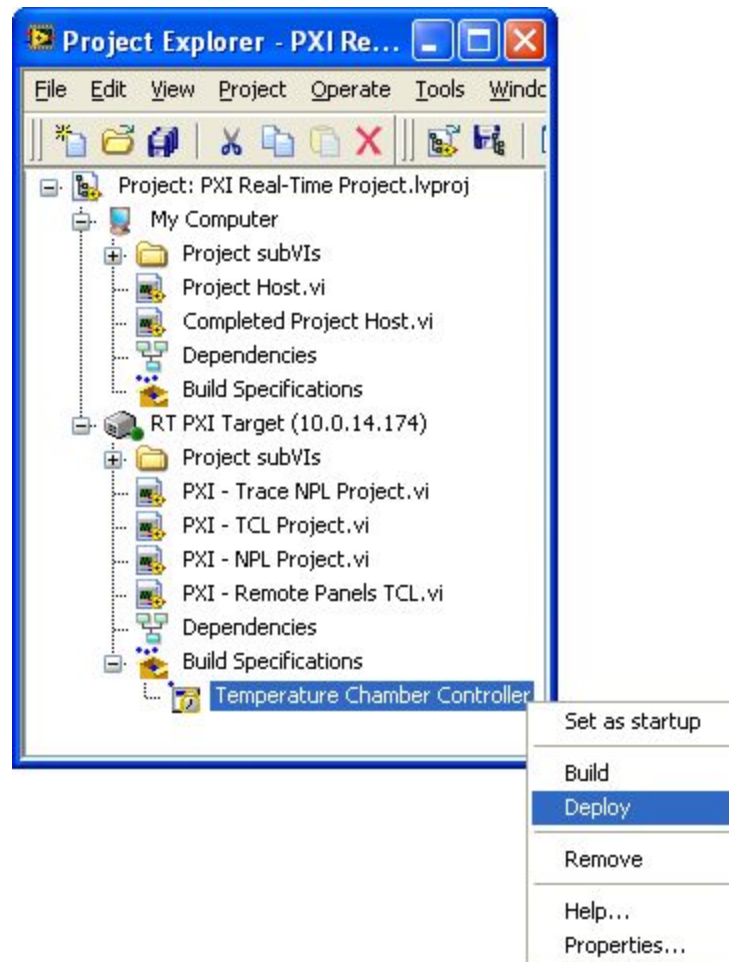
Project Explorer - PXI Re...

File Edit View Project Operate Tools Windc

Project: PXI Real-Time Project.lvproj
My Computer
Project subVIs
Project Host.vi
Completed Project Host.vi
Dependencies
Build Specifications
RT PXI Target (10.0.14.174)
Project subVIs
PXI - Trace NPL Project.vi
PXI - TCL Project.vi
PXI - NPL Project.vi
PXI - Remote Panels TCL.vi
Dependencies
Build Specifications
Temperature Chamber Controller

Set as startup
Build
Deploy
Remove
Help...
Properties...